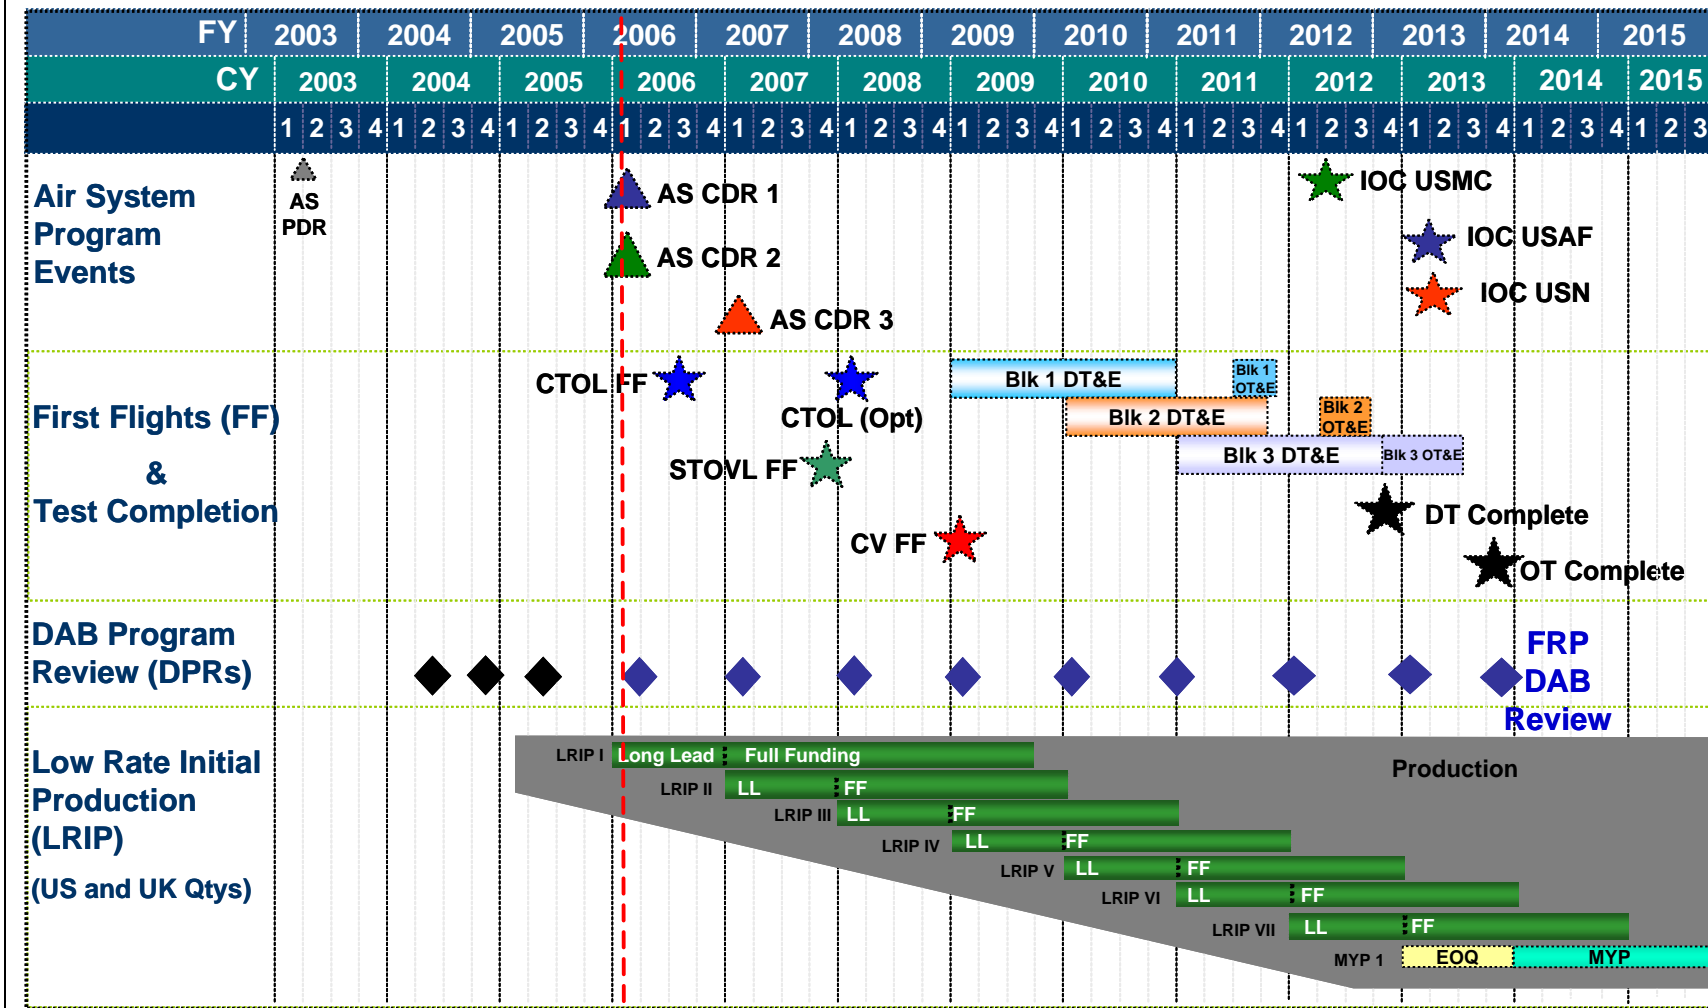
| FY | 2003 | 2004 | 2005 | 2006 | 2007 | 2008 | 2009 | 2010 | 2011 | 2012 | 2013 | 2014 | 2015 |
|---|---|---|---|---|---|---|---|---|---|---|---|---|---|
| CY | 2003 | 2004 | 2005 | 2006 | 2007 | 2008 | 2009 | 2010 | 2011 | 2012 | 2013 | 2014 | 2015 |
| | 1 2 3 4 | 1 2 3 4 | 1 2 3 4 | 1 2 3 4 | 1 2 3 4 | 1 2 3 4 | 1 2 3 4 | 1 2 3 4 | 1 2 3 4 | 1 2 3 4 | 1 2 3 4 | 1 2 3 4 | 1 2 3 |

Air System Program Events

AS PDR

AS CDR 1

AS CDR 2

AS CDR 3

IOC USMC

IOC USAF

IOC USN

First Flights (FF) & Test Completion

CTOL FF

CTOL (Opt)

STOVL FF

CV FF

Blk 1 DT&E

Blk 1 OT&E

Blk 2 DT&E

Blk 2 OT&E

Blk 3 DT&E

Blk 3 OT&E

DT Complete

OT Complete

DAB Program Review (DPRs)

FRP DAB Review

Low Rate Initial Production (LRIP)

(US and UK Qtys)

LRIP I Long Lead Full Funding

LRIP II LL FF

LRIP III LL FF

LRIP IV LL FF

LRIP V LL FF

LRIP VI LL FF

LRIP VII LL FF

MYP 1 EOQ MYP

Production